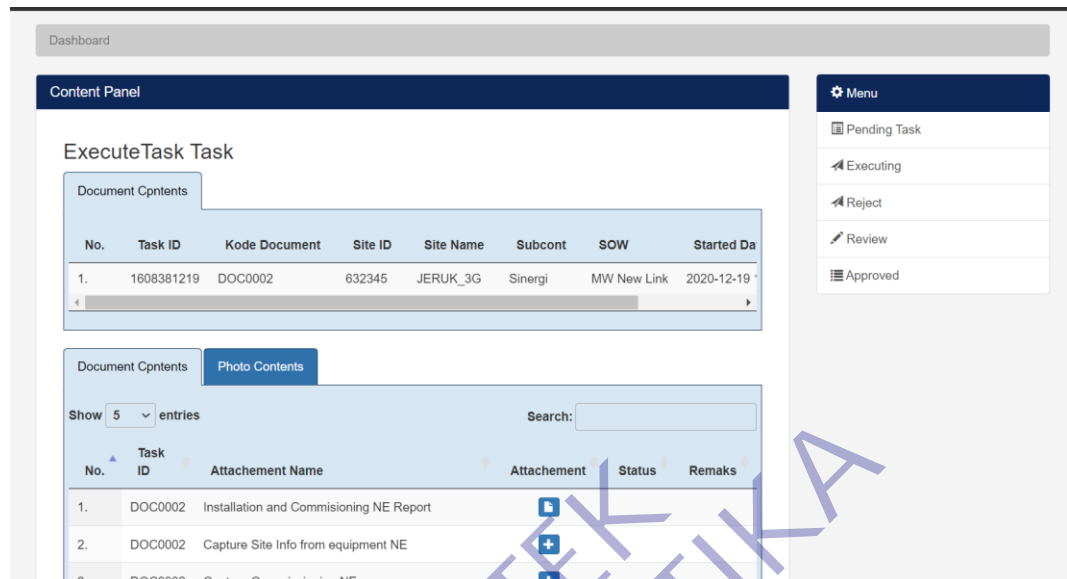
Dashboard

Content Panel

ExecuteTask Task

Document Cpntents

| No. | Task ID | Kode Document | Site ID | Site Name | Subcont | SOW | Started Da |
|---|---|---|---|---|---|---|---|
| 1. | 1608381219 | DOC0002 | 632345 | JERUK_3G | Sinergi | MW New Link | 2020-12-19 |

Document Cpntents | Photo Contents

Show 5 entries

Search:

| No. | Task ID | Attachement Name | Attachement | Status | Remaks |
|---|---|---|---|---|---|
| 1. | DOC0002 | Installation and Commisioning NE Report | | | |
| 2. | DOC0002 | Capture Site Info from equipment NE | | | |
| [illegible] | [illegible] | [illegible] | | | |

Menu

Pending Task

Executing

Reject

Review

Approved

TEK
TIKA